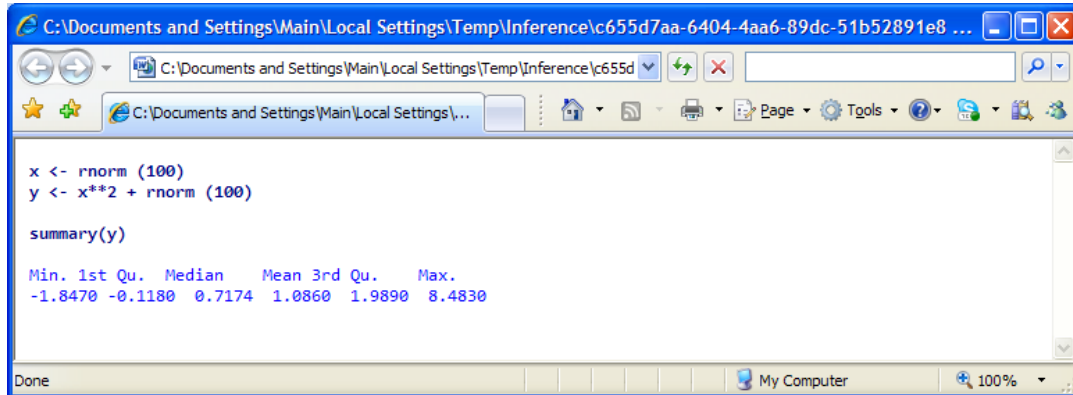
C:\Documents and Settings\Main\Local Settings\Temp\Inference\c655d7aa-6404-4aa6-89dc-51b52891e8 ...

C:\Documents and Settings\Main\Local Settings\Temp\Inference\c655d

C:\Documents and Settings\Main\Local Settings\...

Page ▾ Tools ▾

x <- rnorm (100)
y <- x**2 + rnorm (100)

summary(y)

Min. 1st Qu. Median Mean 3rd Qu. Max.
-1.8470 -0.1180 0.7174 1.0860 1.9890 8.4830

Done

My Computer

100%